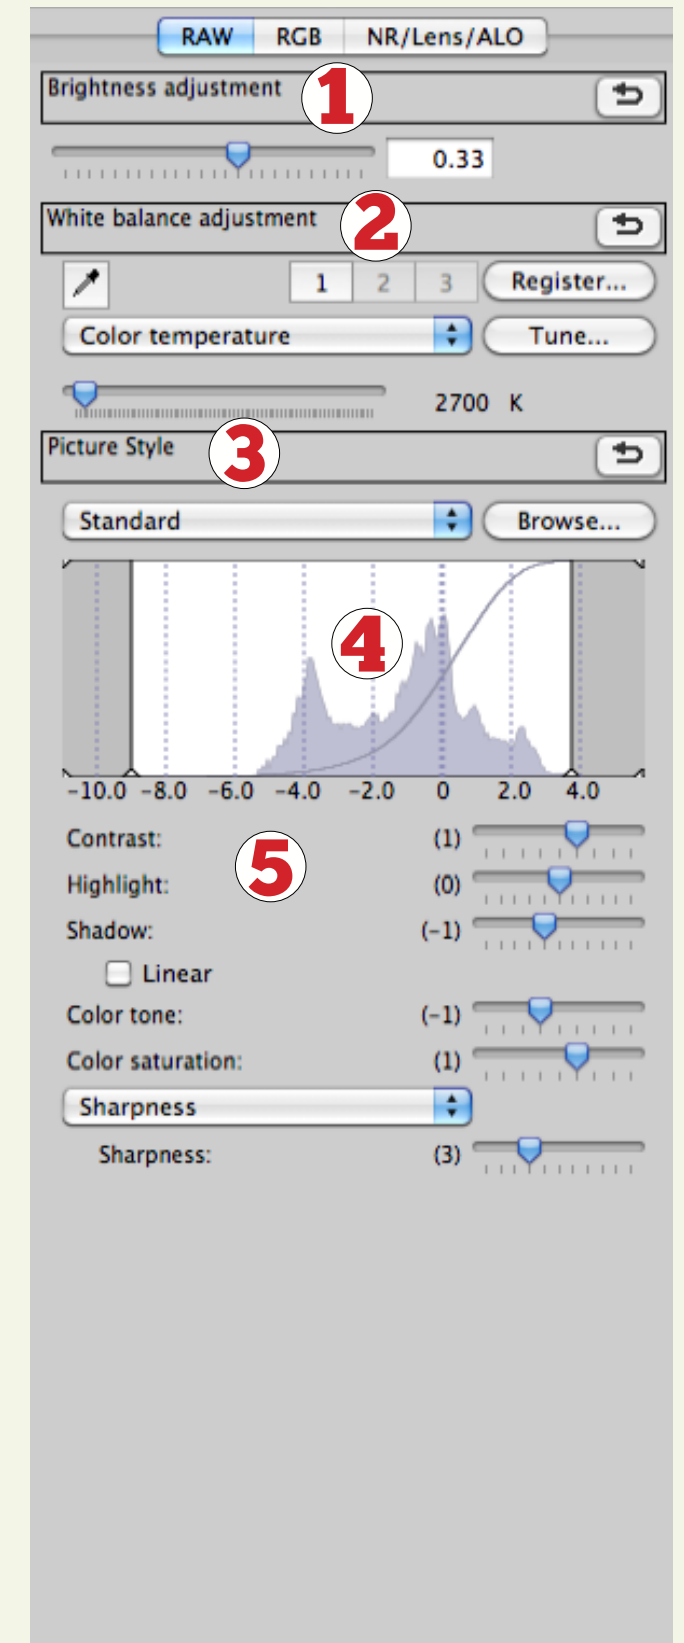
RAW RGB NR/Lens/ALO

Brightness adjustment 1

0.33

White balance adjustment 2

1 2 3 Register...

Color temperature Tune...

2700 K

Picture Style 3

Standard Browse...

4

-10.0 -8.0 -6.0 -4.0 -2.0 0 2.0 4.0

5

Contrast: (1)

Highlight: (0)

Shadow: (-1)

Linear

Color tone: (-1)

Color saturation: (1)

Sharpness

Sharpness: (3)